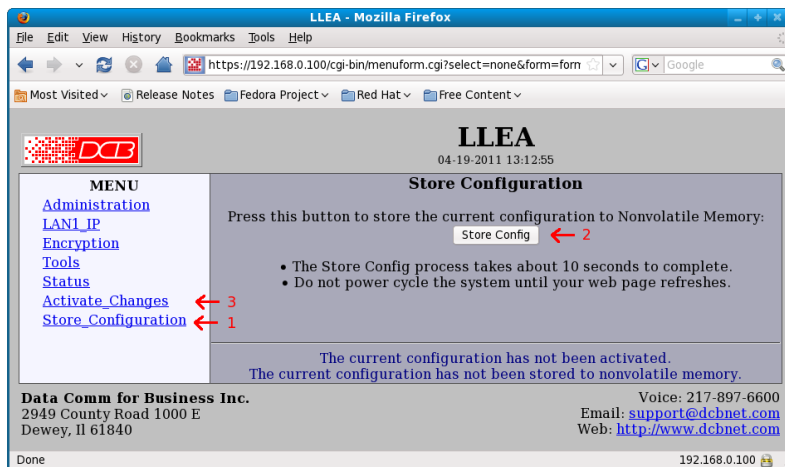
LLEA - Mozilla Firefox

File Edit View History Bookmarks Tools Help

https://192.168.0.100/cgi-bin/menuform.cgi?select=none&form=form

Google

Most Visited Release Notes Fedora Project Red Hat Free Content

DCB

LLEA
04-19-2011 13:12:55

MENU
Administration
LAN1_IP
Encryption
Tools
Status
Activate_Changes 3
Store_Configuration 1

Store Configuration

Press this button to store the current configuration to Nonvolatile Memory:

Store Config 2

• The Store Config process takes about 10 seconds to complete.
• Do not power cycle the system until your web page refreshes.

The current configuration has not been activated.
The current configuration has not been stored to nonvolatile memory.

Data Comm for Business Inc.
2949 County Road 1000 E
Dewey, Il 61840

Voice: 217-897-6600
Email: support@dcbnet.com
Web: http://www.dcbnet.com

Done

192.168.0.100